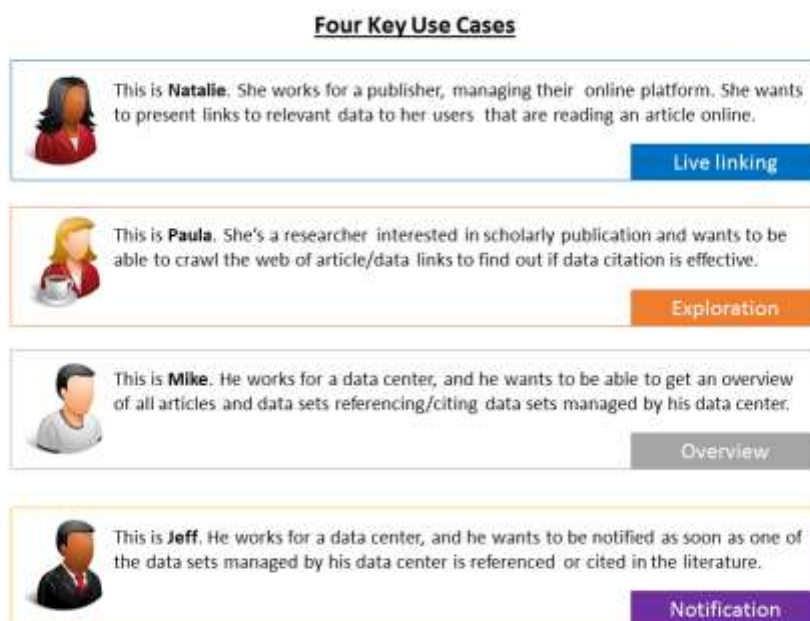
Four Key Use Cases

This is **Natalie**. She works for a publisher, managing their online platform. She wants to present links to relevant data to her users that are reading an article online.

Live linking

This is **Paula**. She's a researcher interested in scholarly publication and wants to be able to crawl the web of article/data links to find out if data citation is effective.

Exploration

This is **Mike**. He works for a data center, and he wants to be able to get an overview of all articles and data sets referencing/citing data sets managed by his data center.

Overview

This is **Jeff**. He works for a data center, and he wants to be notified as soon as one of the data sets managed by his data center is referenced or cited in the literature.

Notification